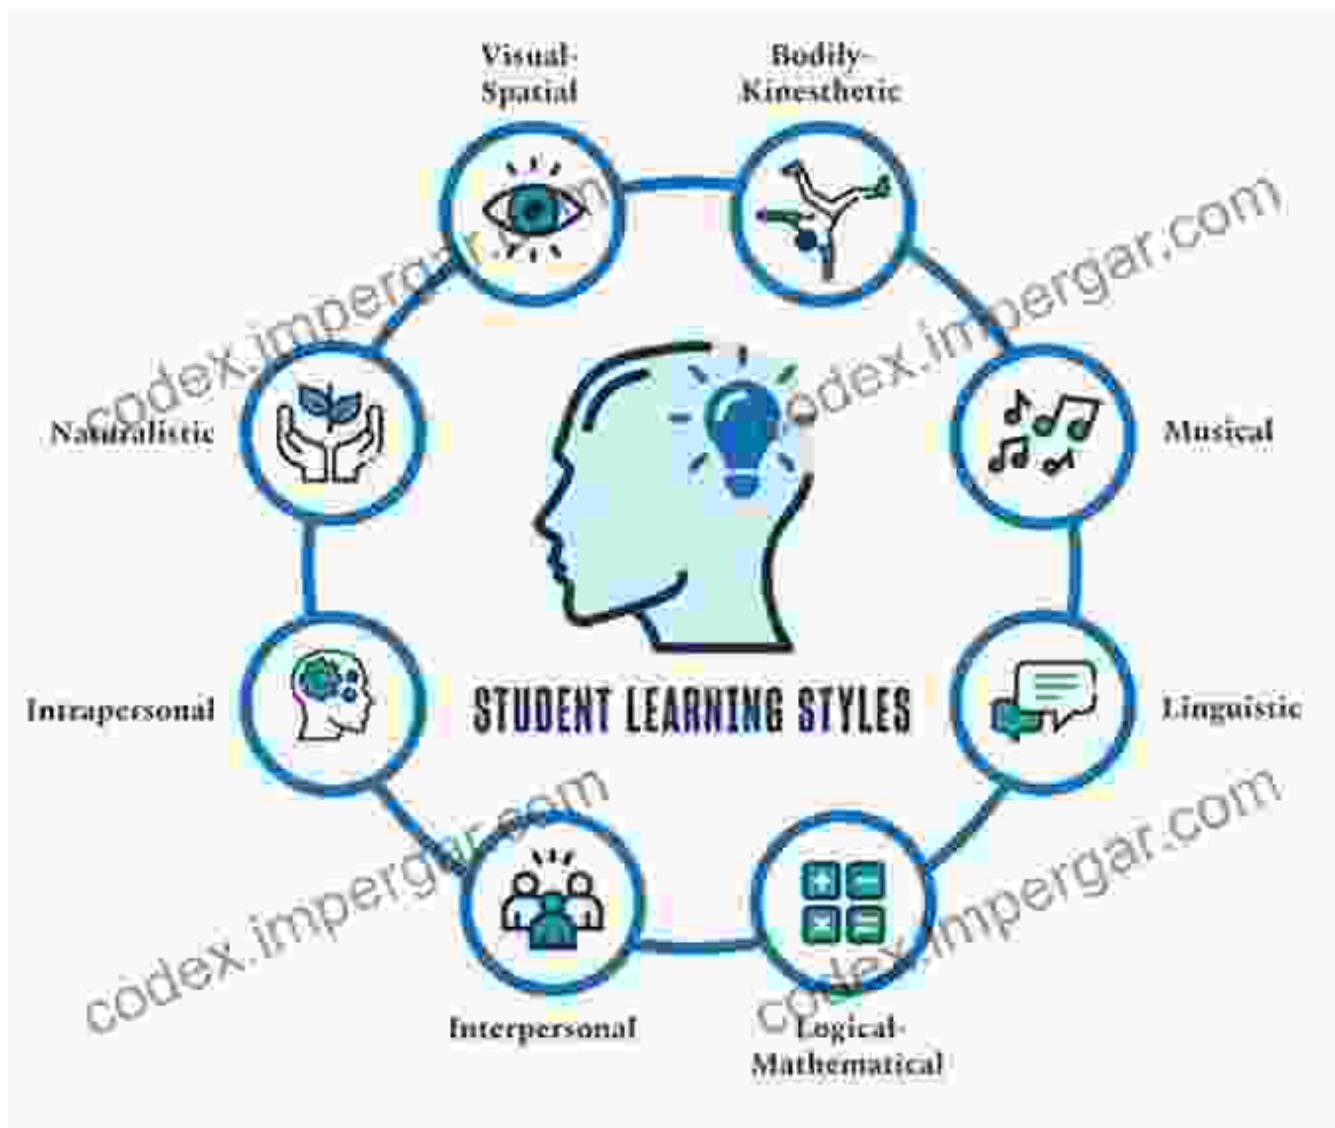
Visual-Spatial

Bodily-Kinesthetic

codex.impergar.com

codex.impergar.com

Naturalistic

Musical

Intrapersonal

STUDENT LEARNING STYLES

Linguistic

codex.impergar.com

codex.impergar.com

Interpersonal

Logical-Mathematical